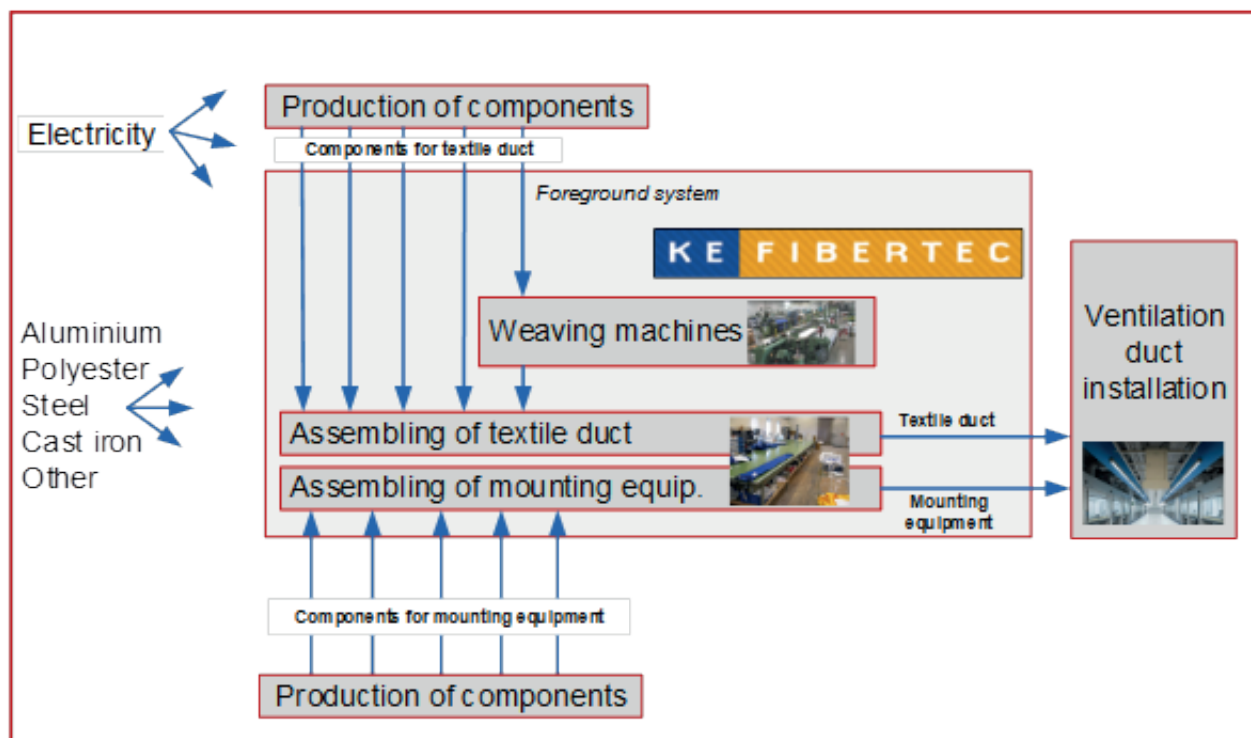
Electricity

Production of components

Components for textile duct

Foreground system

KE FIBERTEC

Weaving machines

Aluminium
Polyester
Steel
Cast iron
Other

Assembling of textile duct

Assembling of mounting equip.

Textile duct

Mounting equipment

Ventilation duct installation

Components for mounting equipment

Production of components